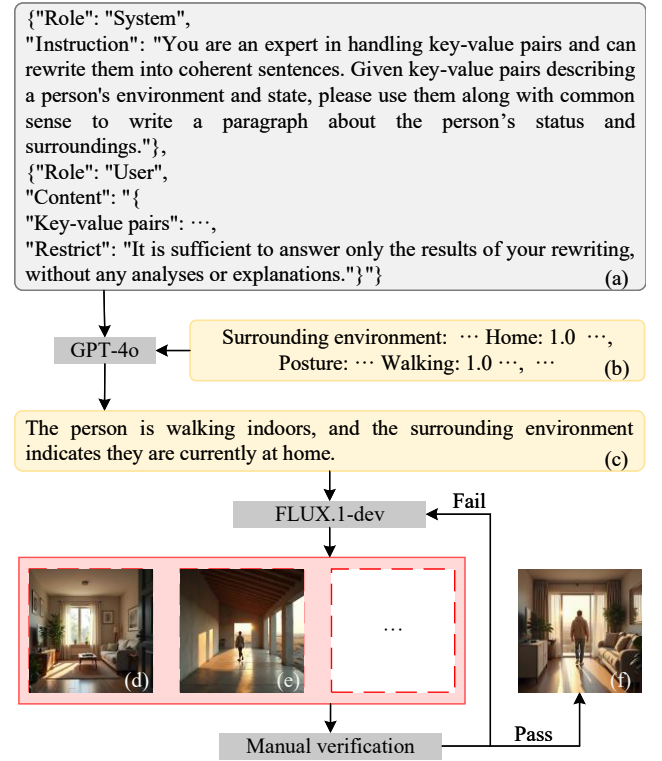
{"Role": "System",
"Instruction": "You are an expert in handling key-value pairs and can rewrite them into coherent sentences. Given key-value pairs describing a person's environment and state, please use them along with common sense to write a paragraph about the person’s status and surroundings."},
{"Role": "User",
"Content": "{
"Key-value pairs": ···,
"Restrict": "It is sufficient to answer only the results of your rewriting, without any analyses or explanations."}"}
(a)

GPT-4o

Surrounding environment: ··· Home: 1.0 ···,
Posture: ··· Walking: 1.0 ···, ···
(b)

The person is walking indoors, and the surrounding environment indicates they are currently at home.
(c)

Fail

FLUX.1-dev

(d)

(e)

···

(f)

Manual verification

Pass